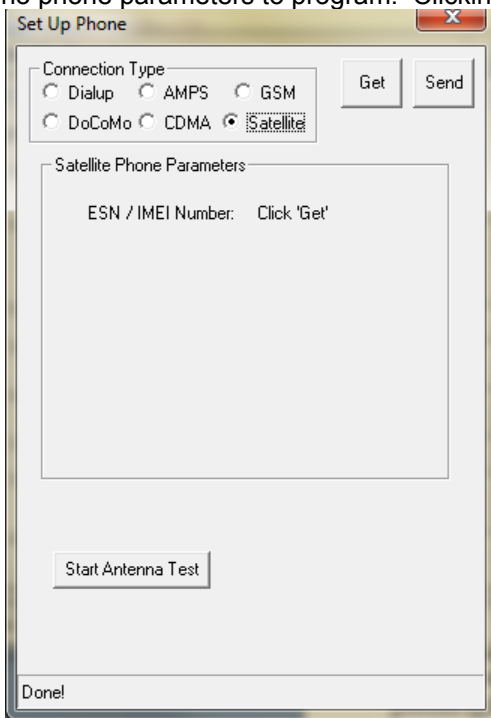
he phone parameters to program. Clickin

Set Up Phone

Connection Type
Dialup AMPS GSM
DoCoMo CDMA Satellite

Get

Send

Satellite Phone Parameters

ESN / IMEI Number: Click 'Get'

Start Antenna Test

Done!